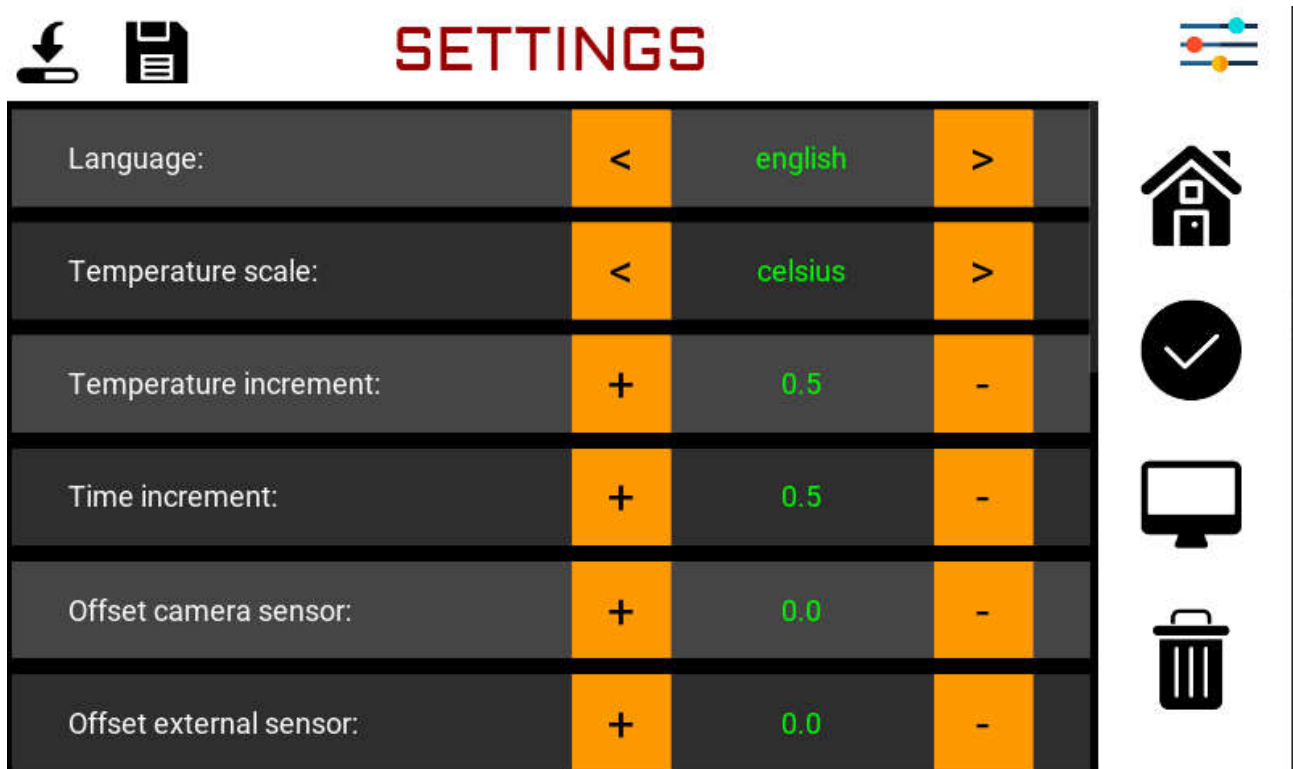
SETTINGS

| | | | |
|---|---|---|---|
| Language: | < | english | > |
| Temperature scale: | < | celsius | > |
| Temperature increment: | + | 0.5 | - |
| Time increment: | + | 0.5 | - |
| Offset camera sensor: | + | 0.0 | - |
| Offset external sensor: | + | 0.0 | - |